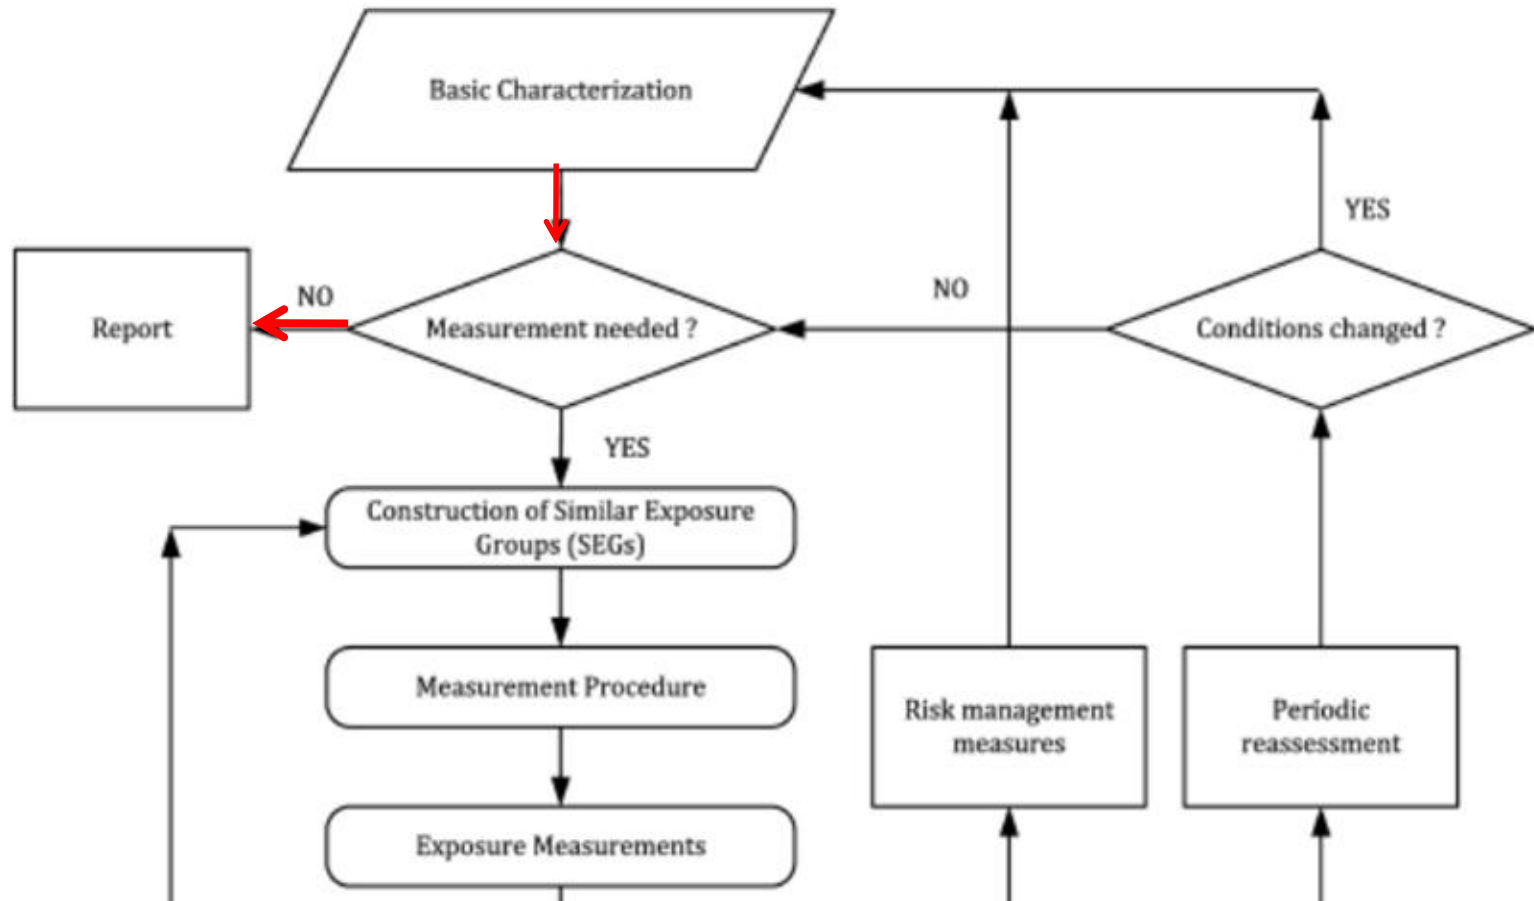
Basic Characterization

YES

Report

NO

Measurement needed ?

NO

Conditions changed ?

YES

Construction of Similar Exposure Groups (SEGs)

Measurement Procedure

Risk management measures

Periodic reassessment

Exposure Measurements